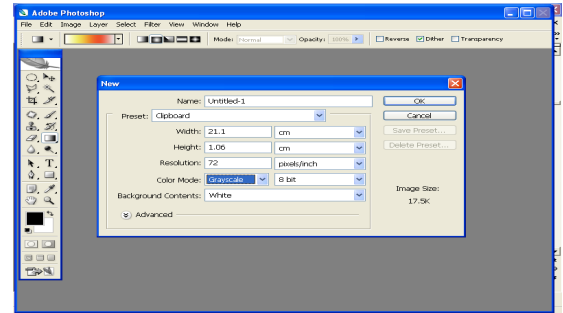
Adobe Photoshop
File Edit Image Layer Select Filter View Window Help
Mode: Normal Opacity: 100% Reverse Dither Transparency

New
Name: Untitled-1
OK
Cancel
Preset: Clipboard
Save Preset...
Delete Preset...
Width: 21.1 cm
Height: 1.06 cm
Resolution: 72 pixels/inch
Color Mode: Grayscale 8 bit
Background Contents: White
Image Size:
17.5K
Advanced